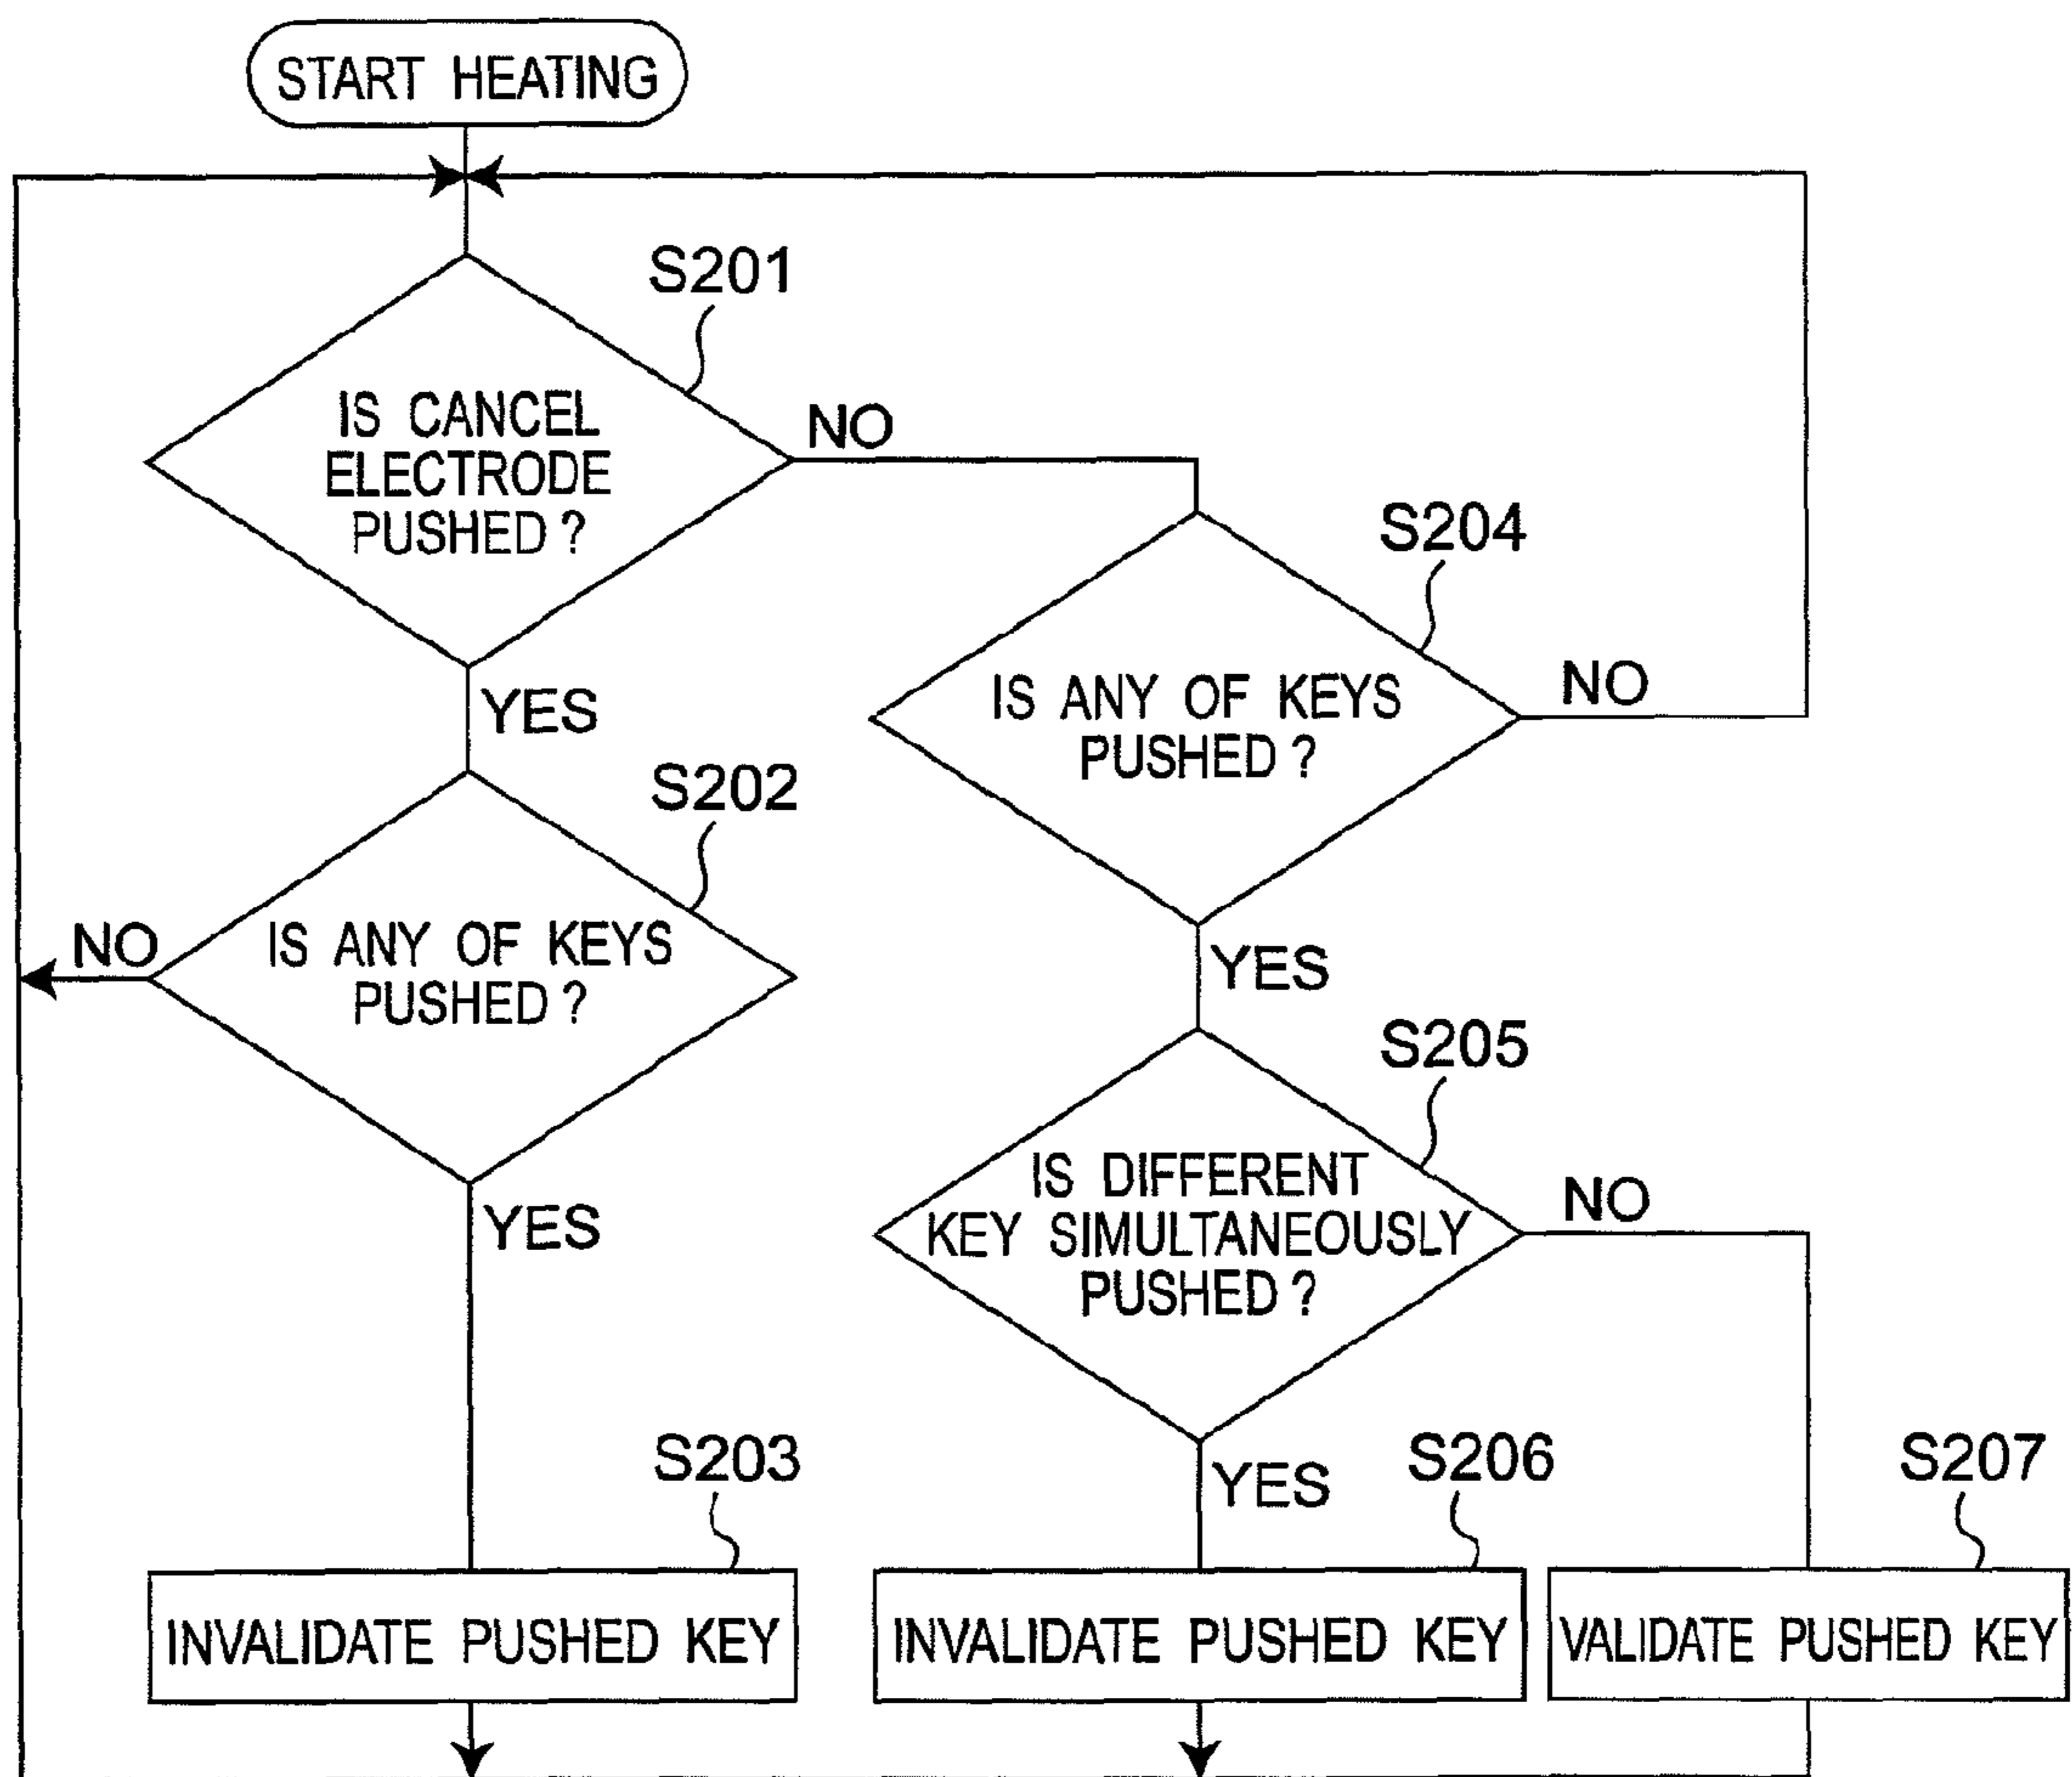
START HEATING

S201

IS CANCEL ELECTRODE PUSHED ?

NO

YES

S202

IS ANY OF KEYS PUSHED ?

NO

YES

S203

INVALIDATE PUSHED KEY

S204

IS ANY OF KEYS PUSHED ?

NO

YES

S205

IS DIFFERENT KEY SIMULTANEOUSLY PUSHED ?

NO

YES

S206

INVALIDATE PUSHED KEY

S207

VALIDATE PUSHED KEY